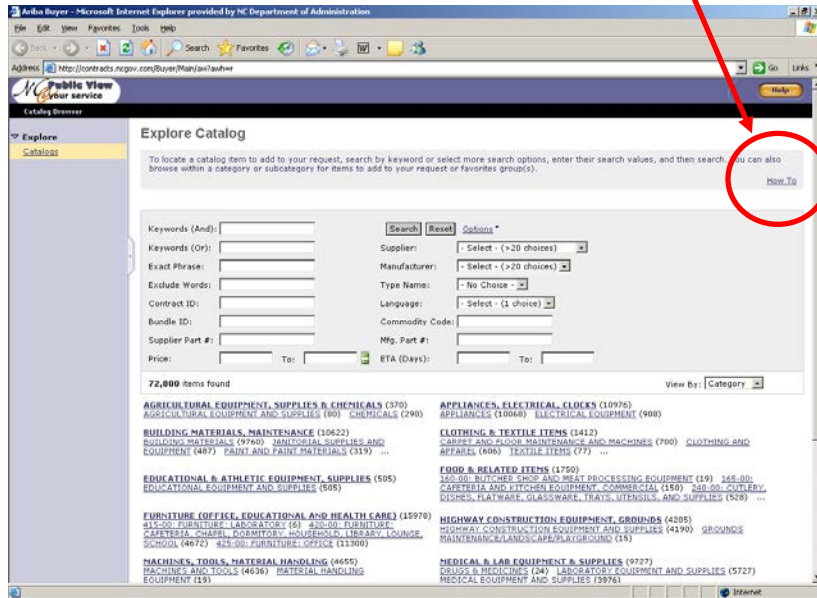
Ariba Buyer - Microsoft Internet Explorer provided by NC Department of Administration

File Edit View Favorites Tools Help

Back Search Favorites

Address http://contracts.ncgov.com/Buyer/Main/aw?awh=r Go Links

NC Public View your service

Catalog Browser

Help

Explore

Catalogs

Explore Catalog

To locate a catalog item to add to your request, search by keyword or select more search options, enter their search values, and then search. You can also browse within a category or subcategory for items to add to your request or favorites group(s).

How To

Keywords (And):
Keywords (Or):
Exact Phrase:
Exclude Words:
Contract ID:
Bundle ID:
Supplier Part #:
Price: To:

Search Reset Options
Supplier: - Select - (>20 choices)
Manufacturer: - Select - (>20 choices)
Type Name: - No Choice -
Language: - Select - (1 choice)
Commodity Code:
Mfg. Part #:
ETA (Days): To:

72,000 items found

View By: Category

AGRICULTURAL EQUIPMENT, SUPPLIES & CHEMICALS (370)
AGRICULTURAL EQUIPMENT AND SUPPLIES (80) CHEMICALS (290)

BUILDING MATERIALS, MAINTENANCE (10622)
BUILDING MATERIALS (9760) JANITORIAL SUPPLIES AND EQUIPMENT (487) PAINT AND PAINT MATERIALS (319) ...

EDUCATIONAL & ATHLETIC EQUIPMENT, SUPPLIES (505)
EDUCATIONAL EQUIPMENT AND SUPPLIES (505)

FURNITURE (OFFICE, EDUCATIONAL AND HEALTH CARE) (15978)
415-00: FURNITURE: LABORATORY (6) 420-00: FURNITURE: CAFETERIA, CHAPEL, DORMITORY, HOUSEHOLD, LIBRARY, LOUNGE, SCHOOL (4672) 425-00: FURNITURE: OFFICE (11300)

MACHINES, TOOLS, MATERIAL HANDLING (4655)
MACHINES AND TOOLS (4636) MATERIAL HANDLING EQUIPMENT (19)

APPLIANCES, ELECTRICAL, CLOCKS (10976)
APPLIANCES (10068) ELECTRICAL EQUIPMENT (908)

CLOTHING & TEXTILE ITEMS (1412)
CARPET AND FLOOR MAINTENANCE AND MACHINES (700) CLOTHING AND APPAREL (606) TEXTILE ITEMS (77) ...

FOOD & RELATED ITEMS (1750)
160-00: BUTCHER SHOP AND MEAT PROCESSING EQUIPMENT (19) 165-00: CAFETERIA AND KITCHEN EQUIPMENT, COMMERCIAL (158) 240-00: CUTLERY, DISHES, FLATWARE, GLASSWARE, TRAYS, UTENSILS, AND SUPPLIES (528) ...

HIGHWAY CONSTRUCTION EQUIPMENT, GROUNDS (4205)
HIGHWAY CONSTRUCTION EQUIPMENT AND SUPPLIES (4190) GROUNDS MAINTENANCE/LANDSCAPE/PLAYGROUND (15)

MEDICAL & LAB EQUIPMENT & SUPPLIES (9727)
DRUGS & MEDICINES (24) LABORATORY EQUIPMENT AND SUPPLIES (5727) MEDICAL EQUIPMENT AND SUPPLIES (3976)

Internet